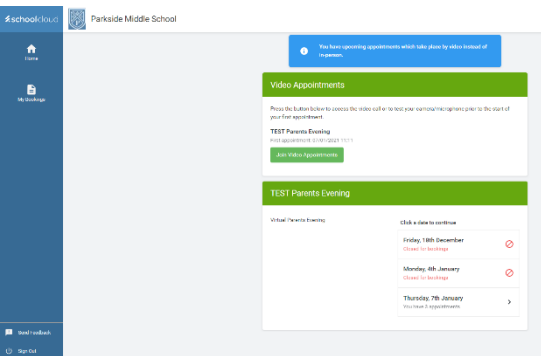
schoolcloud

Parkside Middle School

Home

My Bookings

Send Feedback

Sign Out

You have upcoming appointments which take place by video instead of in-person.

Video Appointments

Press the button below to access the video call or to test your camera/microphone prior to the start of your first appointment.

TEST Parents Evening

First appointment: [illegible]

Join Video Appointments

TEST Parents Evening

Virtual Parents Evening

Click a date to continue

Friday, 18th December
Closed for bookings

Monday, 4th January
Closed for bookings

Thursday, 7th January
You have 3 appointments